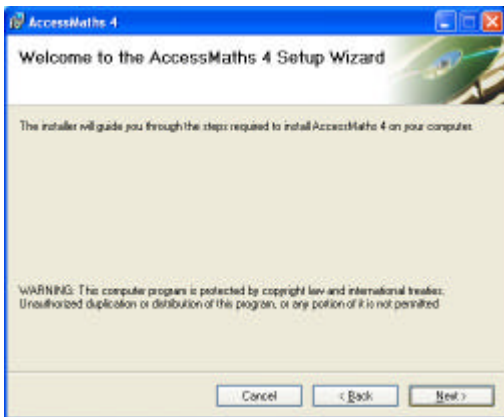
AccessMaths 4

Welcome to the AccessMaths 4 Setup Wizard

The installer will guide you through the steps required to install AccessMaths 4 on your computer.

WARNING: This computer program is protected by copyright law and international treaties. Unauthorized duplication or distribution of this program, or any portion of it is not permitted

Cancel

< Back

Next >